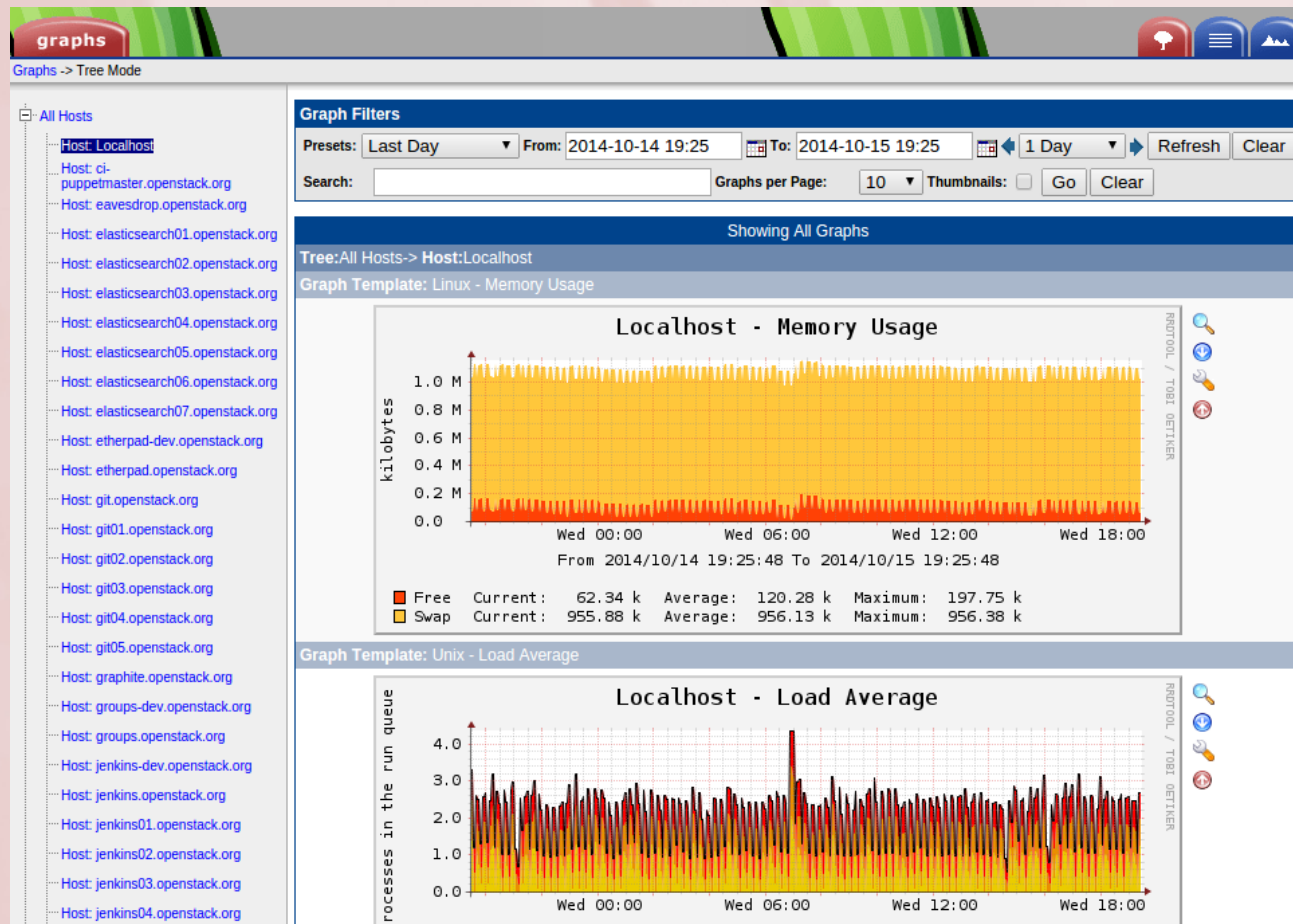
graphs

Graphs -> Tree Mode

All Hosts
Host: Localhost
Host: ci-puppetmaster.openstack.org
Host: eavesdrop.openstack.org
Host: elasticsearch01.openstack.org
Host: elasticsearch02.openstack.org
Host: elasticsearch03.openstack.org
Host: elasticsearch04.openstack.org
Host: elasticsearch05.openstack.org
Host: elasticsearch06.openstack.org
Host: elasticsearch07.openstack.org
Host: etherpad-dev.openstack.org
Host: etherpad.openstack.org
Host: git.openstack.org
Host: git01.openstack.org
Host: git02.openstack.org
Host: git03.openstack.org
Host: git04.openstack.org
Host: git05.openstack.org
Host: graphite.openstack.org
Host: groups-dev.openstack.org
Host: groups.openstack.org
Host: jenkins-dev.openstack.org
Host: jenkins.openstack.org
Host: jenkins01.openstack.org
Host: jenkins02.openstack.org
Host: jenkins03.openstack.org
Host: jenkins04.openstack.org

Graph Filters
Presets: Last Day From: 2014-10-14 19:25 To: 2014-10-15 19:25 1 Day Refresh Clear
Search: Graphs per Page: 10 Thumbnails: Go Clear

Showing All Graphs
Tree:All Hosts-> Host:Localhost
Graph Template: Linux - Memory Usage

Localhost - Memory Usage
kilobytes
1.0 M
0.8 M
0.6 M
0.4 M
0.2 M
0.0
Wed 00:00 Wed 06:00 Wed 12:00 Wed 18:00
From 2014/10/14 19:25:48 To 2014/10/15 19:25:48
Free Current: 62.34 k Average: 120.28 k Maximum: 197.75 k
Swap Current: 955.88 k Average: 956.13 k Maximum: 956.38 k
RRDTOOL / TOBI OETIKER

Graph Template: Unix - Load Average

Localhost - Load Average
processes in the run queue
4.0
3.0
2.0
1.0
0.0
Wed 00:00 Wed 06:00 Wed 12:00 Wed 18:00
RRDTOOL / TOBI OETIKER